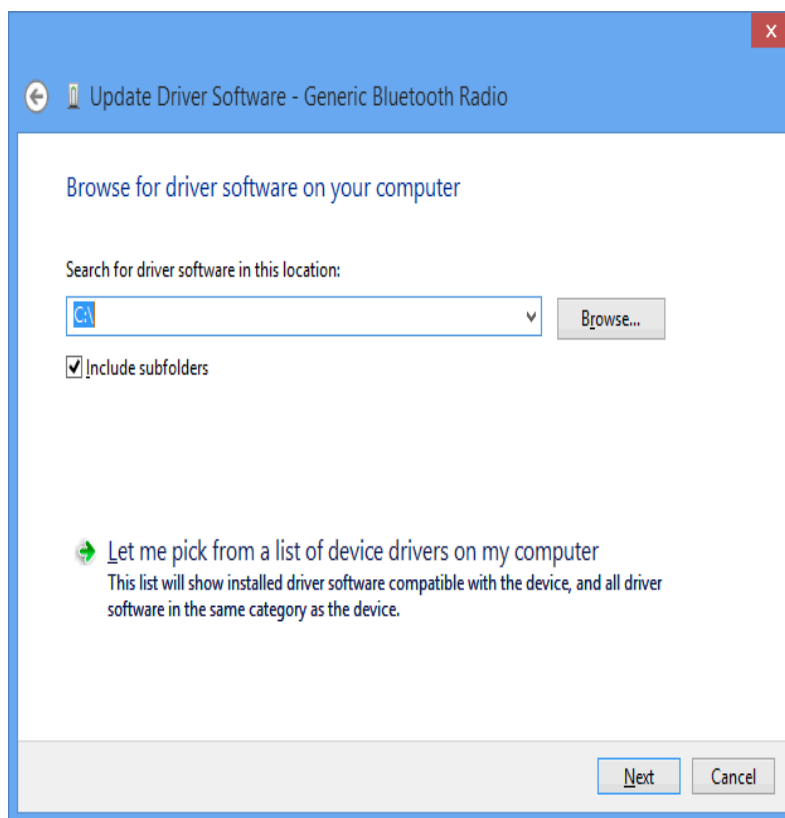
x

Update Driver Software - Generic Bluetooth Radio

Browse for driver software on your computer

Search for driver software in this location:

C:\

Browse...

Include subfolders

Let me pick from a list of device drivers on my computer
This list will show installed driver software compatible with the device, and all driver software in the same category as the device.

Next

Cancel